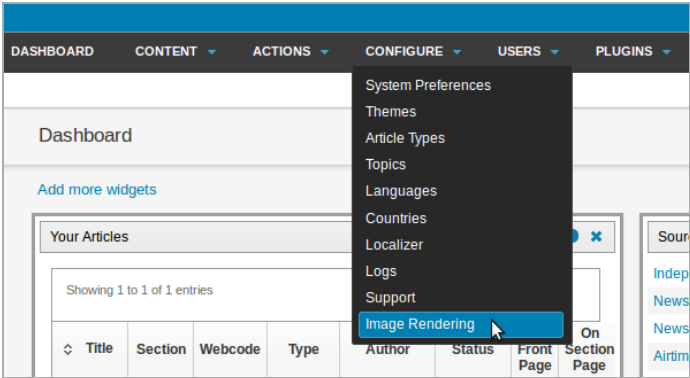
DASHBOARD CONTENT ACTIONS CONFIGURE USERS PLUGINS

System Preferences
Themes
Article Types
Topics
Languages
Countries
Localizer
Logs
Support
Image Rendering

Dashboard

Add more widgets

Your Articles

Showing 1 to 1 of 1 entries

| Title | Section | Webcode | Type | Author | Status | Front Page | On Section Page |
|---|---|---|---|---|---|---|---|

Sour
Indep
News
News
Airtim